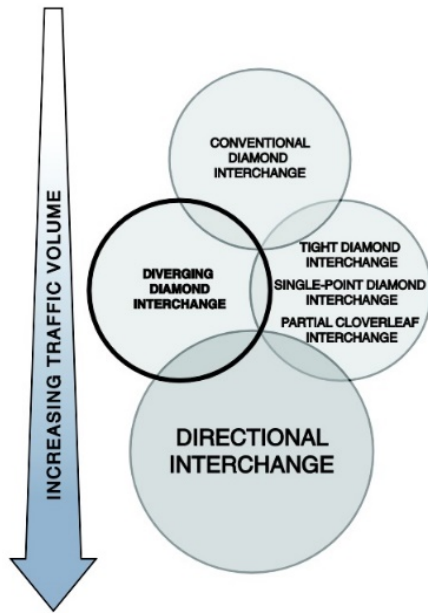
INCREASING TRAFFIC VOLUME

CONVENTIONAL DIAMOND INTERCHANGE

DIVERGING DIAMOND INTERCHANGE

TIGHT DIAMOND INTERCHANGE

SINGLE-POINT DIAMOND INTERCHANGE

PARTIAL CLOVERLEAF INTERCHANGE

DIRECTIONAL INTERCHANGE